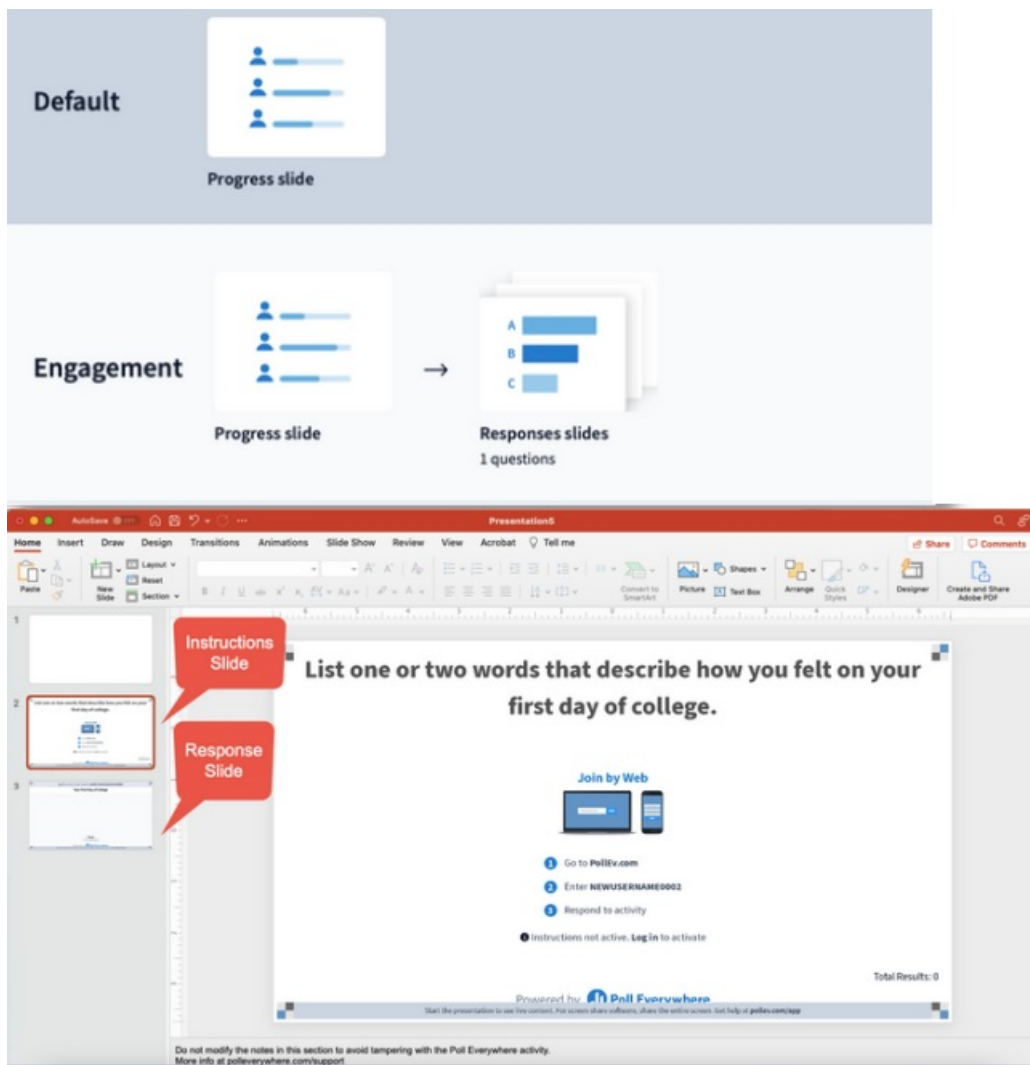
Default

Progress slide

Engagement

A
B
C

Progress slide

Responses slides
1 questions

AutoSave Presentation6

Home Insert Draw Design Transitions Animations Slide Show Review View Acrobat Tell me Share Comments

Paste New Slide Layout Reset Section Convert to SmartArt Picture Shapes Text Box Arrange Quick Styles Designer Create and Share Adobe PDF

1
2
3

Instructions Slide

Response Slide

List one or two words that describe how you felt on your first day of college.

Join by Web

1 Go to PollEv.com
2 Enter NEWUSERNAME0002
3 Respond to activity

Instructions not active. Log in to activate

Total Results: 0

Powered by Poll Everywhere

Start the presentation to see live content. For screen share software, share the entire screen. Get help at pollev.com/app

Do not modify the notes in this section to avoid tampering with the Poll Everywhere activity.
More info at polleverywhere.com/support